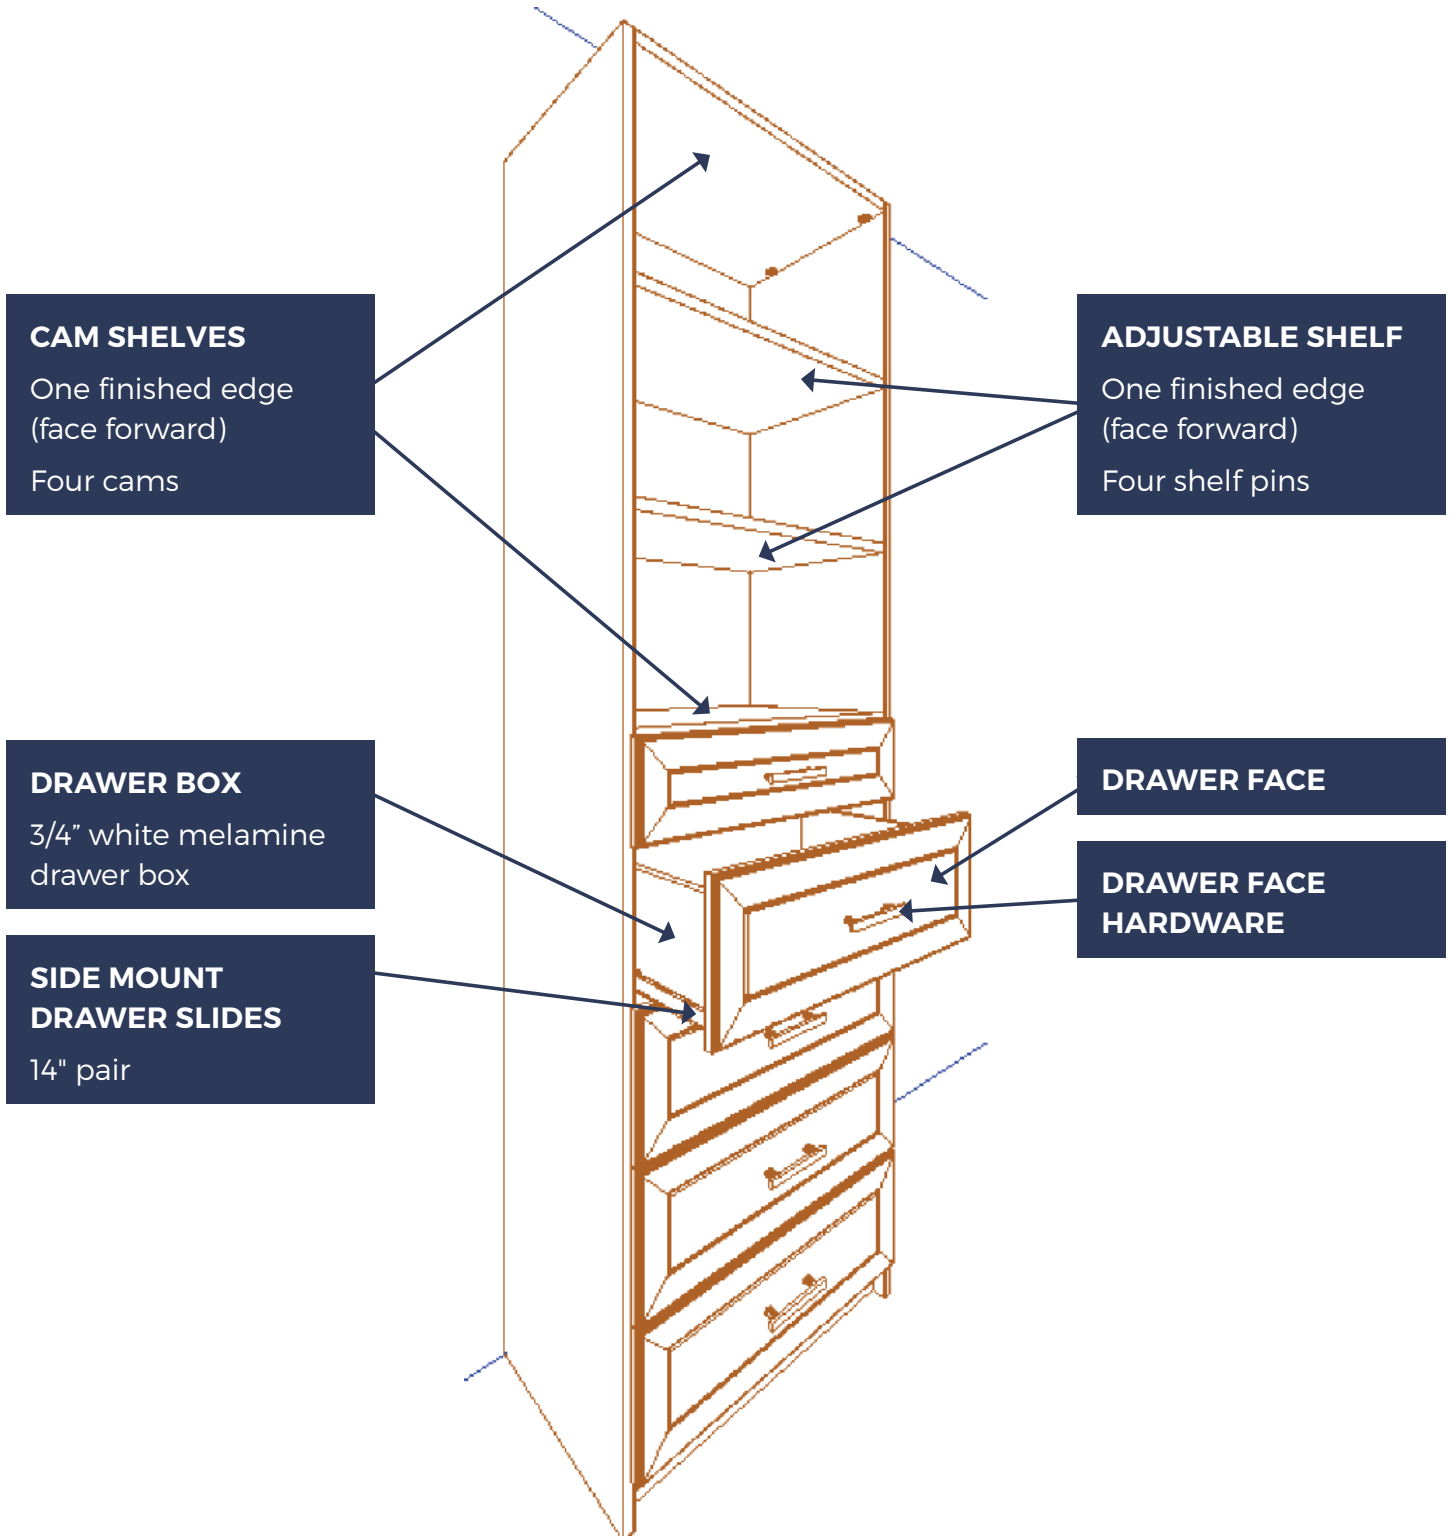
CAM SHELVES
One finished edge (face forward)
Four cams

ADJUSTABLE SHELF
One finished edge (face forward)
Four shelf pins

DRAWER BOX
3/4” white melamine drawer box

DRAWER FACE

DRAWER FACE HARDWARE

SIDE MOUNT DRAWER SLIDES
14" pair